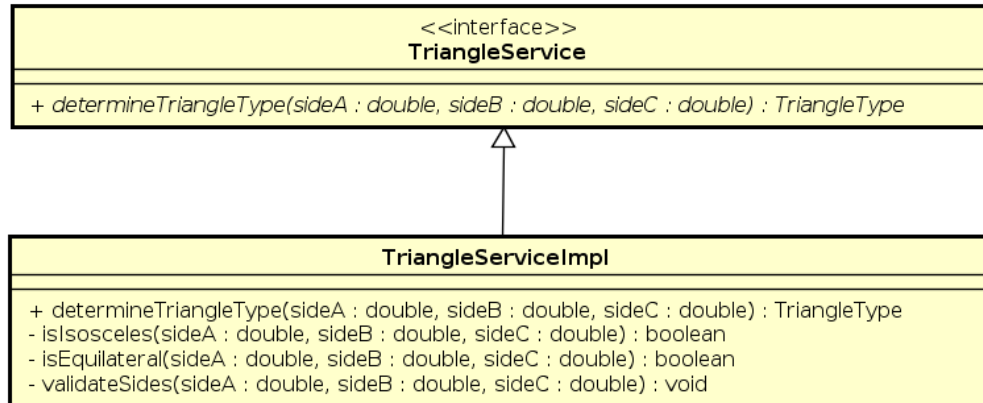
<<interface>>
TriangleService

+ determineTriangleType(sideA : double, sideB : double, sideC : double) : TriangleType

TriangleServiceImpl

+ determineTriangleType(sideA : double, sideB : double, sideC : double) : TriangleType
- isIsosceles(sideA : double, sideB : double, sideC : double) : boolean
- isEquilateral(sideA : double, sideB : double, sideC : double) : boolean
- validateSides(sideA : double, sideB : double, sideC : double) : void